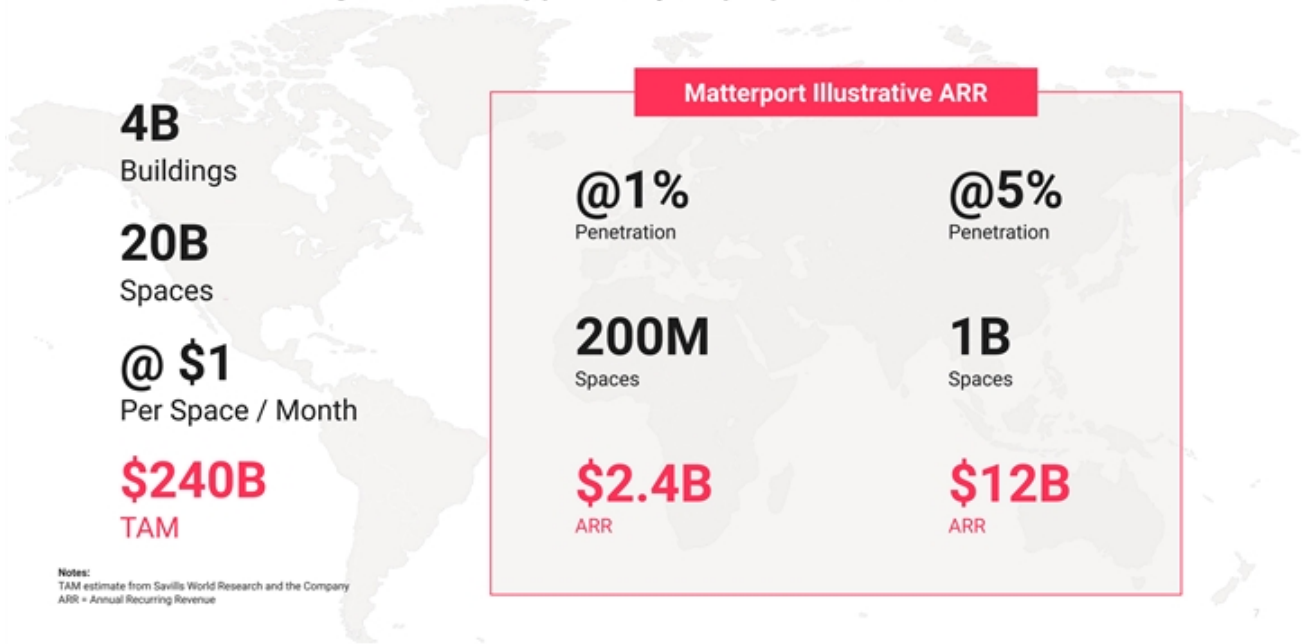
4B
Buildings

20B
Spaces

@ \$1
Per Space / Month

\$240B
TAM

Notes:
TAM estimate from Savills World Research and the Company
ARR = Annual Recurring Revenue

Matterport Illustrative ARR

@1%
Penetration

200M
Spaces

\$2.4B
ARR

@5%
Penetration

1B
Spaces

\$12B
ARR